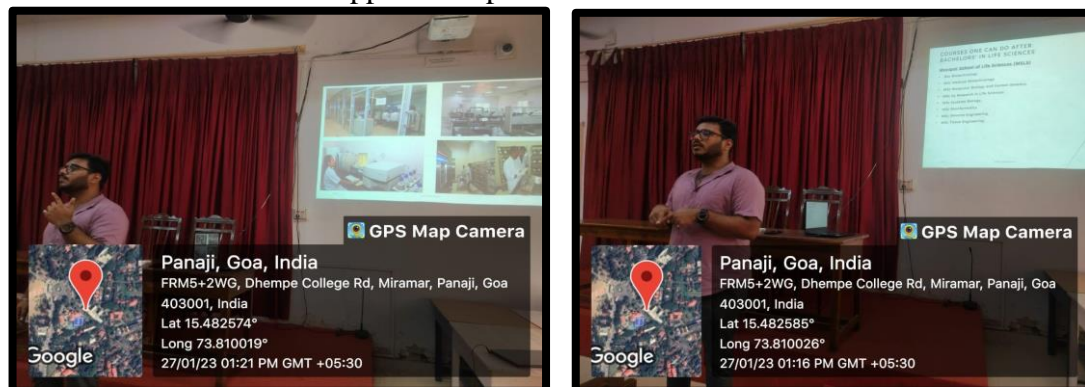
GPS Map Camera

Panaji, Goa, India
FRM5+2WG, Dhempe College Rd, Miramar, Panaji, Goa 403001, India
Lat 15.482574°
Long 73.810019°
27/01/23 01:21 PM GMT +05:30

Google

COURSES ONE CAN DO AFTER BACHELORS' IN LIFE SCIENCES

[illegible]

GPS Map Camera

Panaji, Goa, India
FRM5+2WG, Dhempe College Rd, Miramar, Panaji, Goa 403001, India
Lat 15.482585°
Long 73.810026°
27/01/23 01:16 PM GMT +05:30

Google